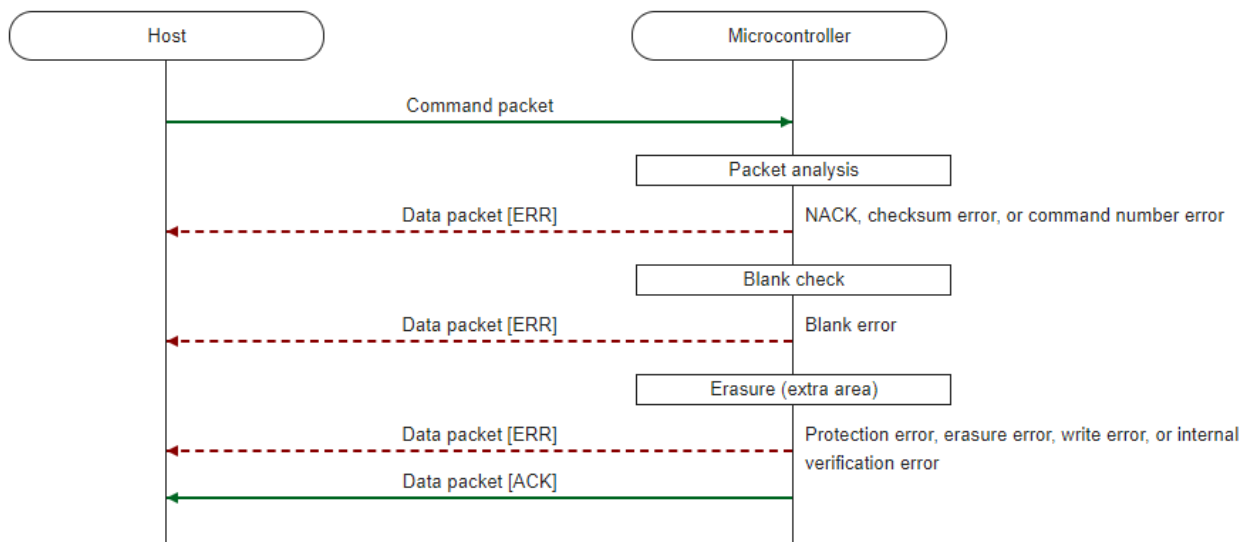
Host

Microcontroller

Command packet

Packet analysis

Data packet [ERR]

NACK, checksum error, or command number error

Blank check

Data packet [ERR]

Blank error

Erasure (extra area)

Data packet [ERR]

Protection error, erasure error, write error, or internal verification error

Data packet [ACK]